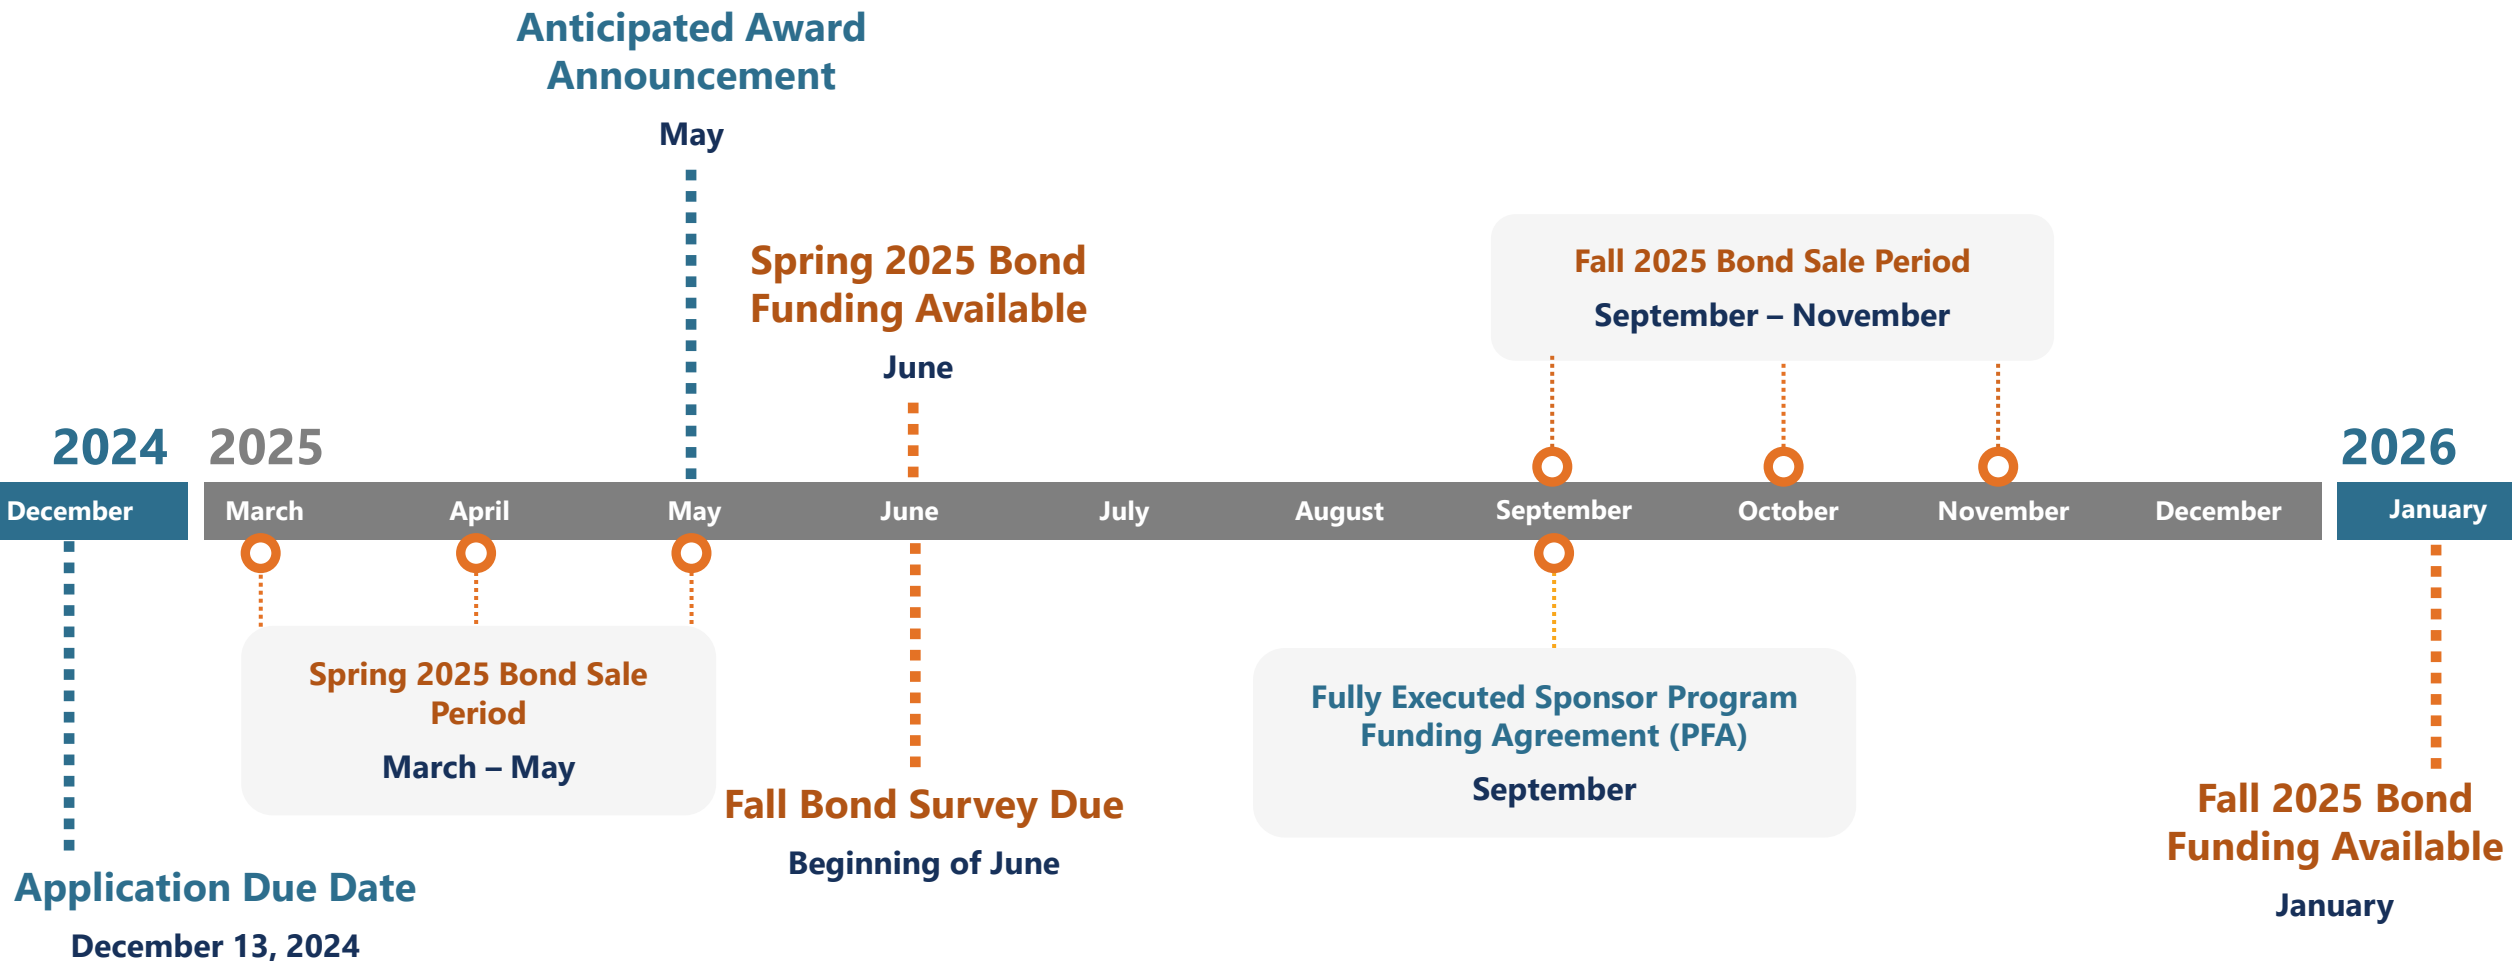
Anticipated Award Announcement

May

Spring 2025 Bond Funding Available

June

Fall 2025 Bond Sale Period

September – November

2024

2025

2026

December

March

April

May

June

July

August

September

October

November

December

January

Spring 2025 Bond Sale Period

March – May

Fall Bond Survey Due

Beginning of June

Fully Executed Sponsor Program Funding Agreement (PFA)

September

Fall 2025 Bond Funding Available

January

Application Due Date

December 13, 2024